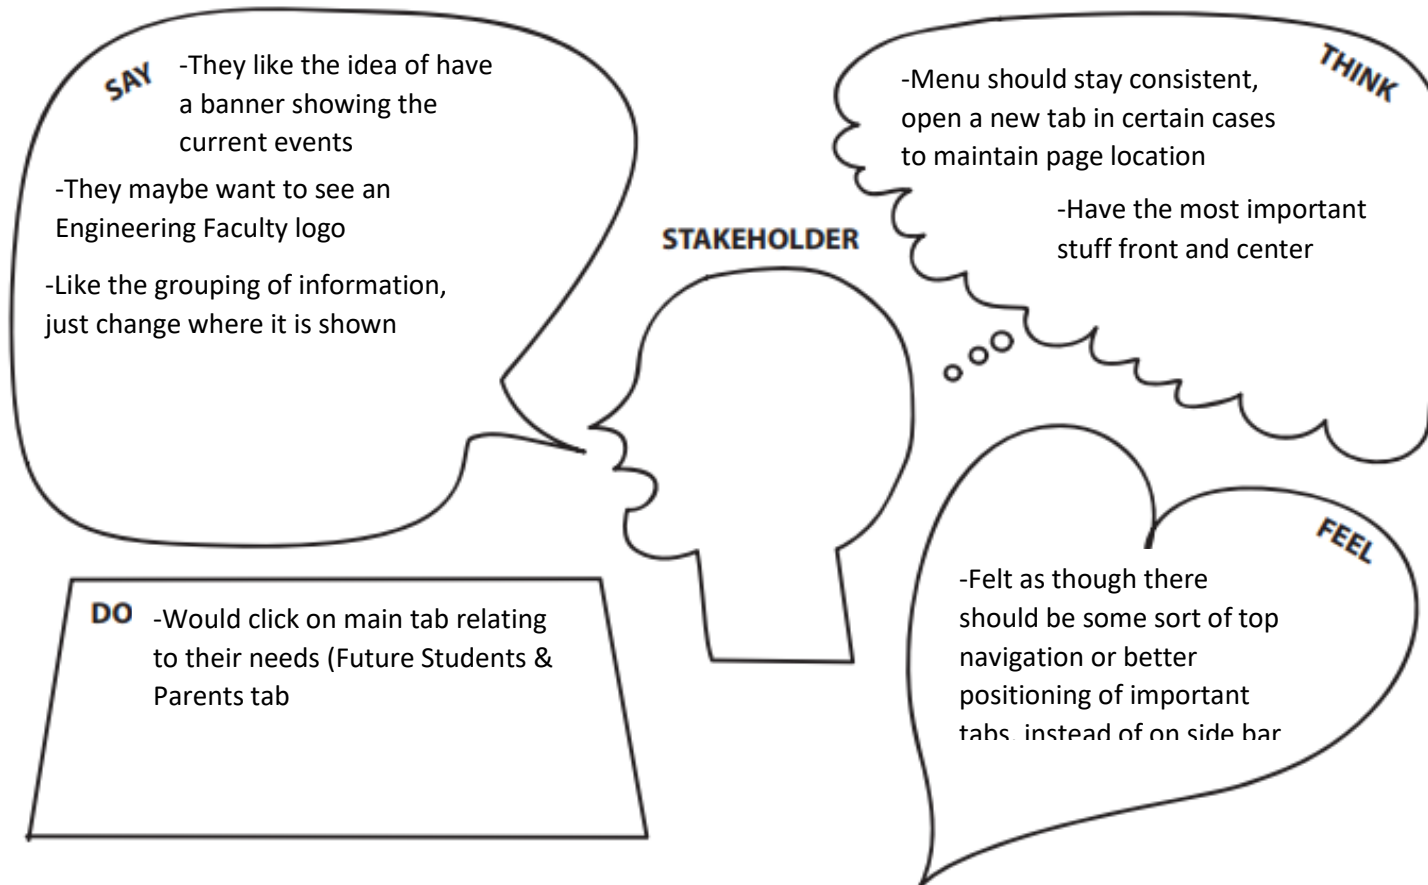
SAY

-They like the idea of have a banner showing the current events

-They maybe want to see an Engineering Faculty logo

-Like the grouping of information, just change where it is shown

THINK

-Menu should stay consistent, open a new tab in certain cases to maintain page location

-Have the most important stuff front and center

STAKEHOLDER

DO

-Would click on main tab relating to their needs (Future Students & Parents tab

FEEL

-Felt as though there should be some sort of top navigation or better positioning of important tabs, instead of on side bar